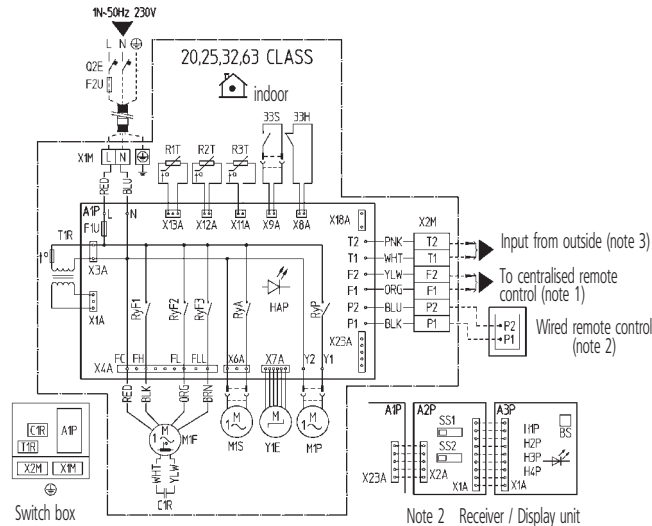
1N~50Hz 230V

L N ⊕

Q2E

F2U

20,25,32,63 CLASS

indoor

X1M L N

RED BLU

R1T R2T R3T 33S 33H

X13A X12A X11A X9A X8A

X18A

A1P

F1U

L N

T1R

X3A

X1A

RyF1 RyF2 RyF3 RyA HAP RyP

X2M

T2 PNK T2

T1 WHT T1

F2 YLW F2

F1 ORG F1

P2 BLU P2

P1 BLK P1

X23A

Input from outside (note 3)

To centralised remote control (note 1)

P2 P1

Wired remote control (note 2)

X4A FC FH FL FLL X6A X7A Y2 Y1

RED BLK ORG BRN

M 1~ M1F

WHT YLW

C1R

M M1S

M Y1E

M 1~ M1P

C1R A1P

T1R

X2M X1M

Switch box

A1P A2P A3P

SS1

SS2

X23A X2A X1A X1A

H1P H2P H3P H4P

BS

Note 2 Receiver / Display unit